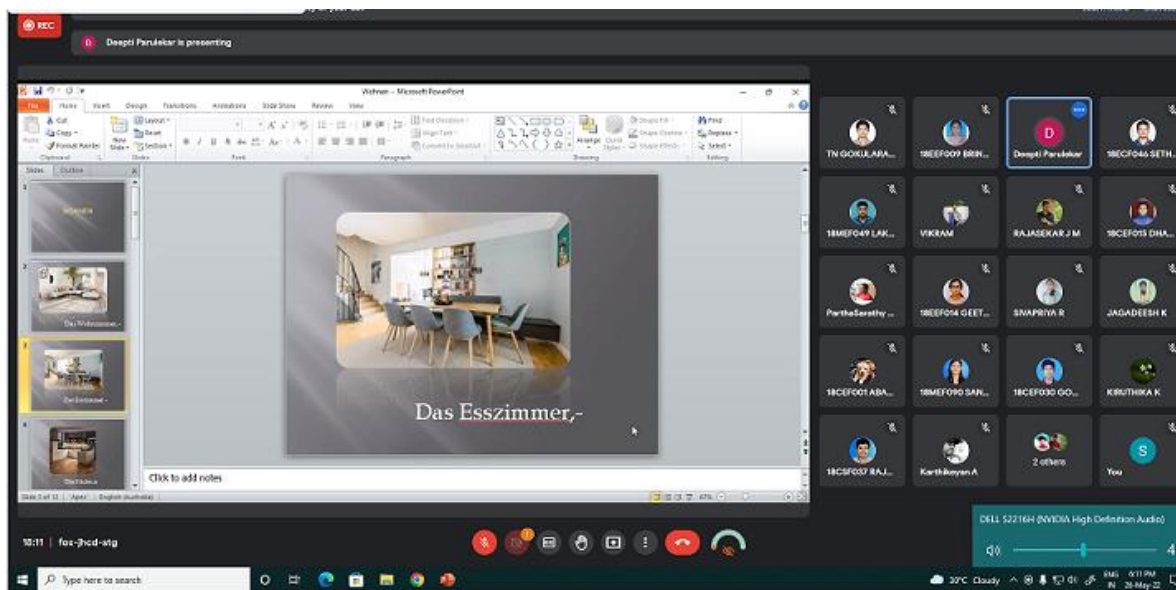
REC

Deepti Parulekar is presenting

Wohnen - Microsoft PowerPoint

File Home Insert Design Transitions Animations Slide Show Review View

Cut Copy Format Painter Paste Clipboard New Slide Layout Reset Section Slides Font Paragraph Drawing Editing Find Replace Select Arrange Quick Styles

Slides Outline

Wohnen

Das Wohnzimmer,-

Das Esszimmer,-

Die Küche,-

Das Esszimmer,-

Click to add notes

Slide 3 of 12 "Apex" English (Australia)

TN GOKULARA...

18EEF009 BRIN...

Deepti Parulekar

18CEF046 SETH...

18MEF049 LAK...

VIKRAM

RAJASEKAR J M

18CEF015 DHA...

ParthaSarathy ...

18EEF014 GEET...

SWAPRIYA R

JAGADEESH K

18CEF001 ABA...

18MEF090 SAN...

18CEF030 GO...

KIRUTHIKA K

18CSF037 RAJ...

Karthikeyan A

2 others

You

18:11 | fox-jhcd-stg

DELL S2216H (NVIDIA High Definition Audio)

Type here to search

30°C Cloudy ENG IN 6:11 PM 26-May-22